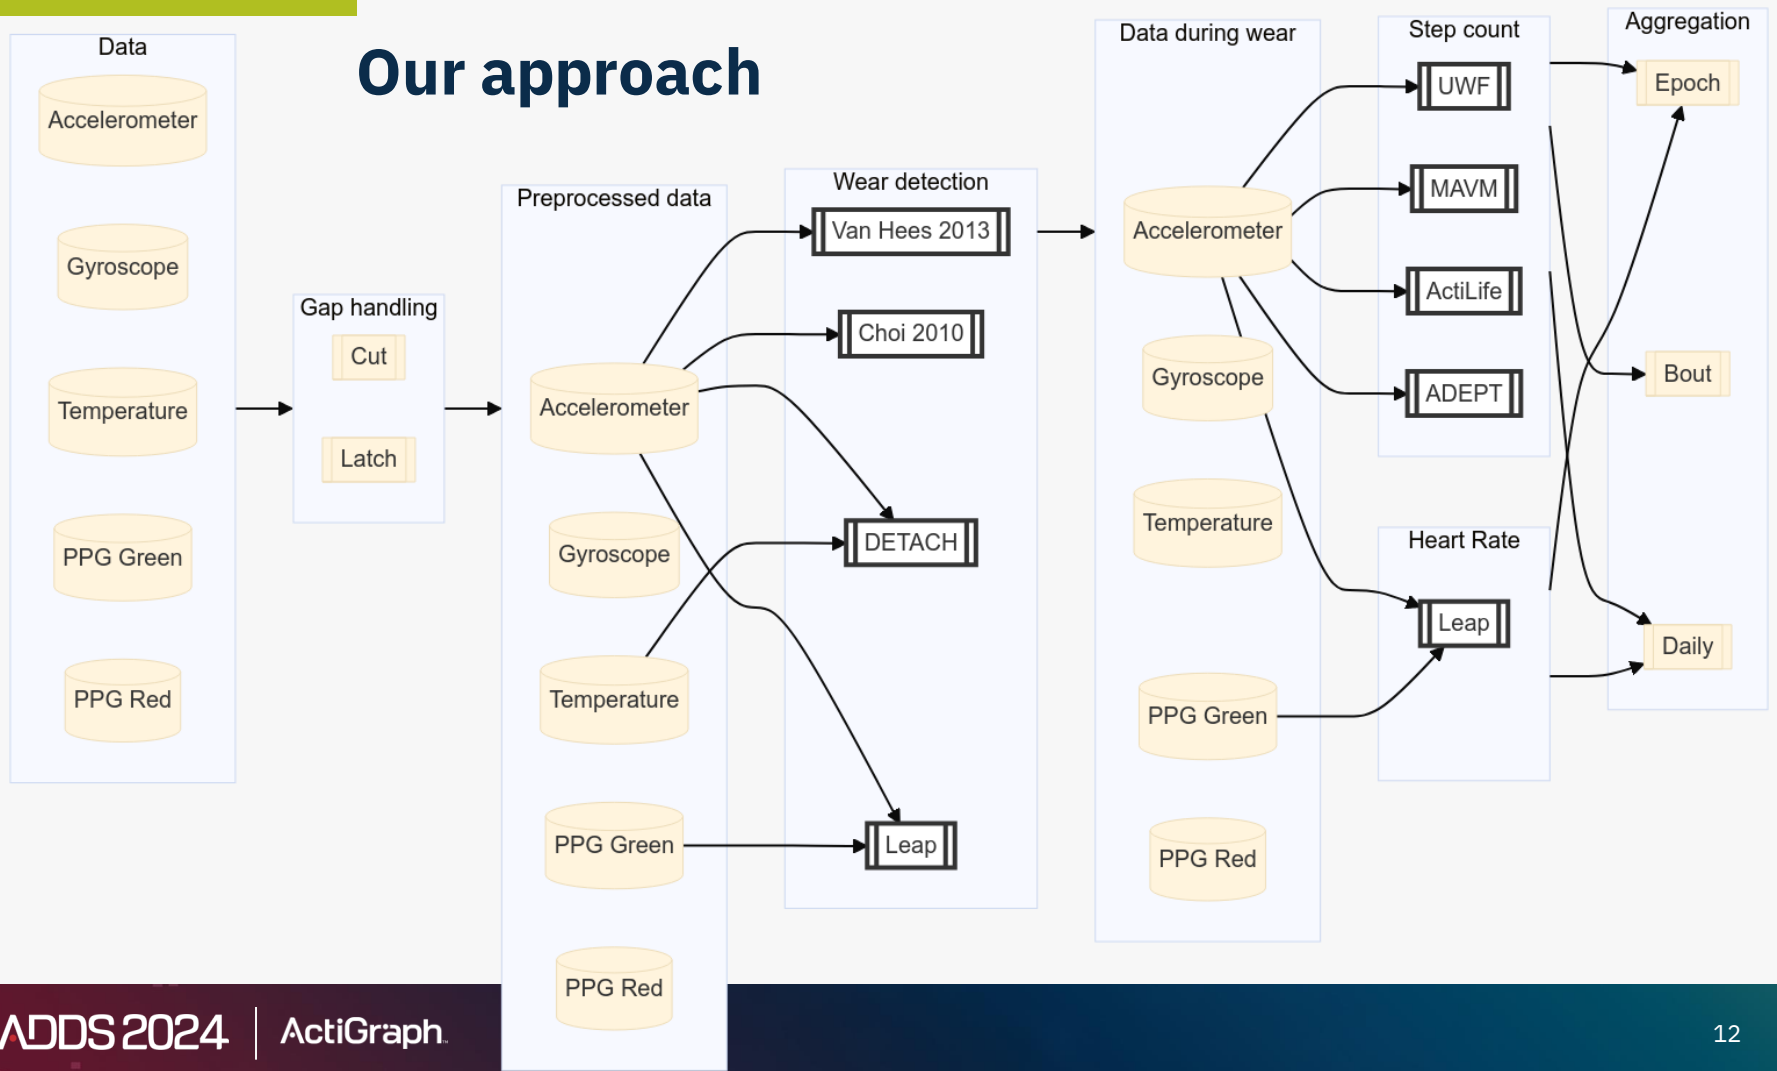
Our approach

Data
Accelerometer
Gyroscope
Temperature
PPG Green
PPG Red

Gap handling
Cut
Latch

Preprocessed data
Accelerometer
Gyroscope
Temperature
PPG Green
PPG Red

Wear detection
Van Hees 2013
Choi 2010
DETACH
Leap

Data during wear
Accelerometer
Gyroscope
Temperature
PPG Green
PPG Red

Step count
UWF
MAVM
ActiLife
ADEPT

Heart Rate
Leap

Aggregation
Epoch
Bout
Daily

ADDS 2024 | ActiGraph.

12